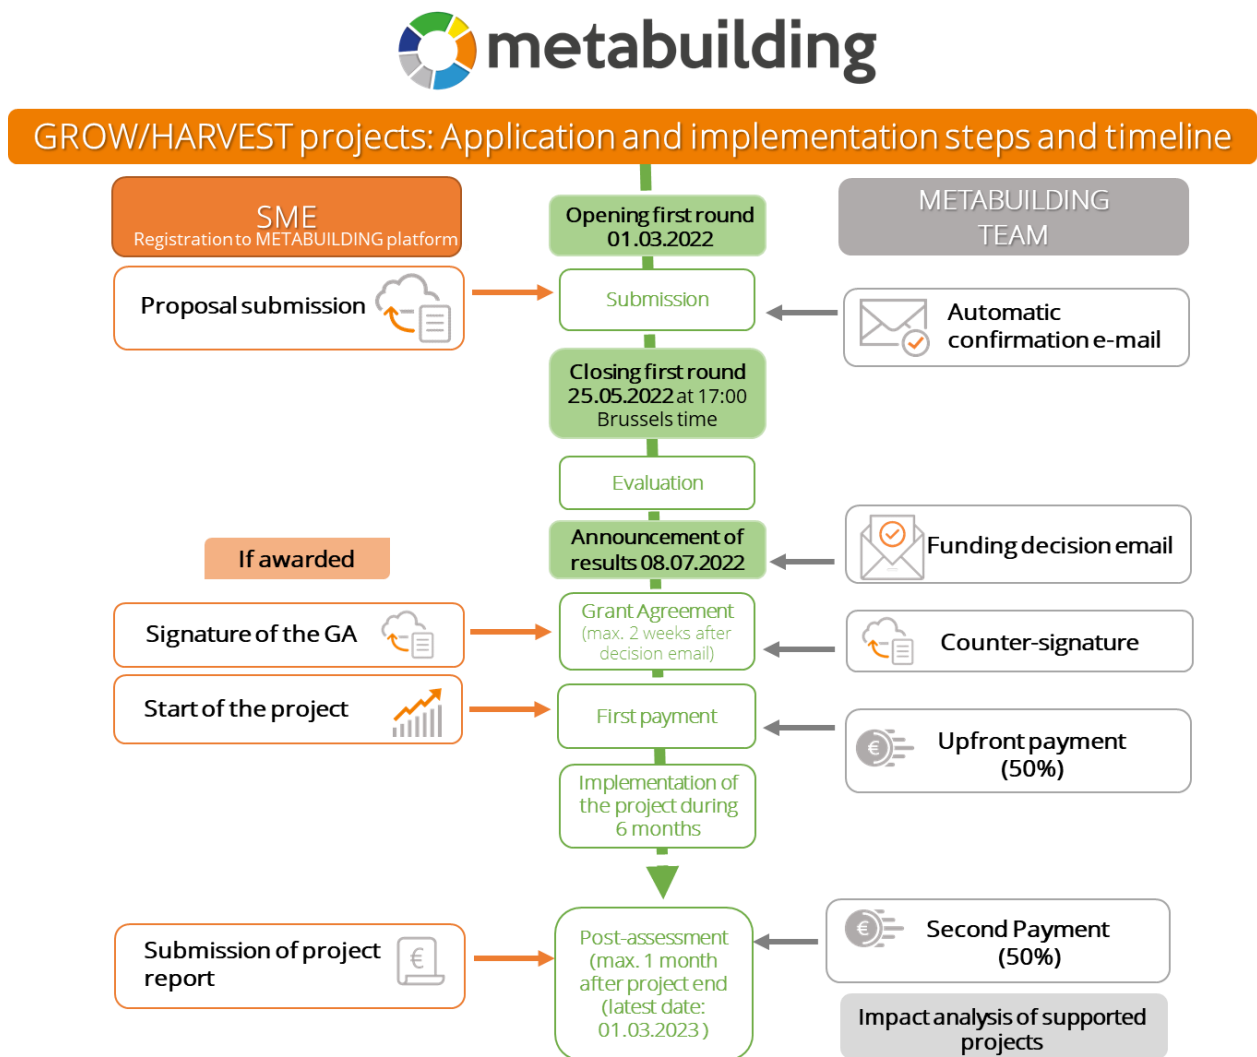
metabuilding

GROW/HARVEST projects: Application and implementation steps and timeline

SME
Registration to METABUILDING platform

Opening first round
01.03.2022

METABUILDING
TEAM

Proposal submission

Submission

Automatic confirmation e-mail

Closing first round
25.05.2022 at 17:00
Brussels time

Evaluation

If awarded

Announcement of results 08.07.2022

Funding decision email

Signature of the GA

Grant Agreement
(max. 2 weeks after decision email)

Counter-signature

Start of the project

First payment

Upfront payment
(50%)

Implementation of the project during 6 months

Submission of project report

Post-assessment
(max. 1 month after project end
(latest date: 01.03.2023)

Second Payment
(50%)

Impact analysis of supported projects